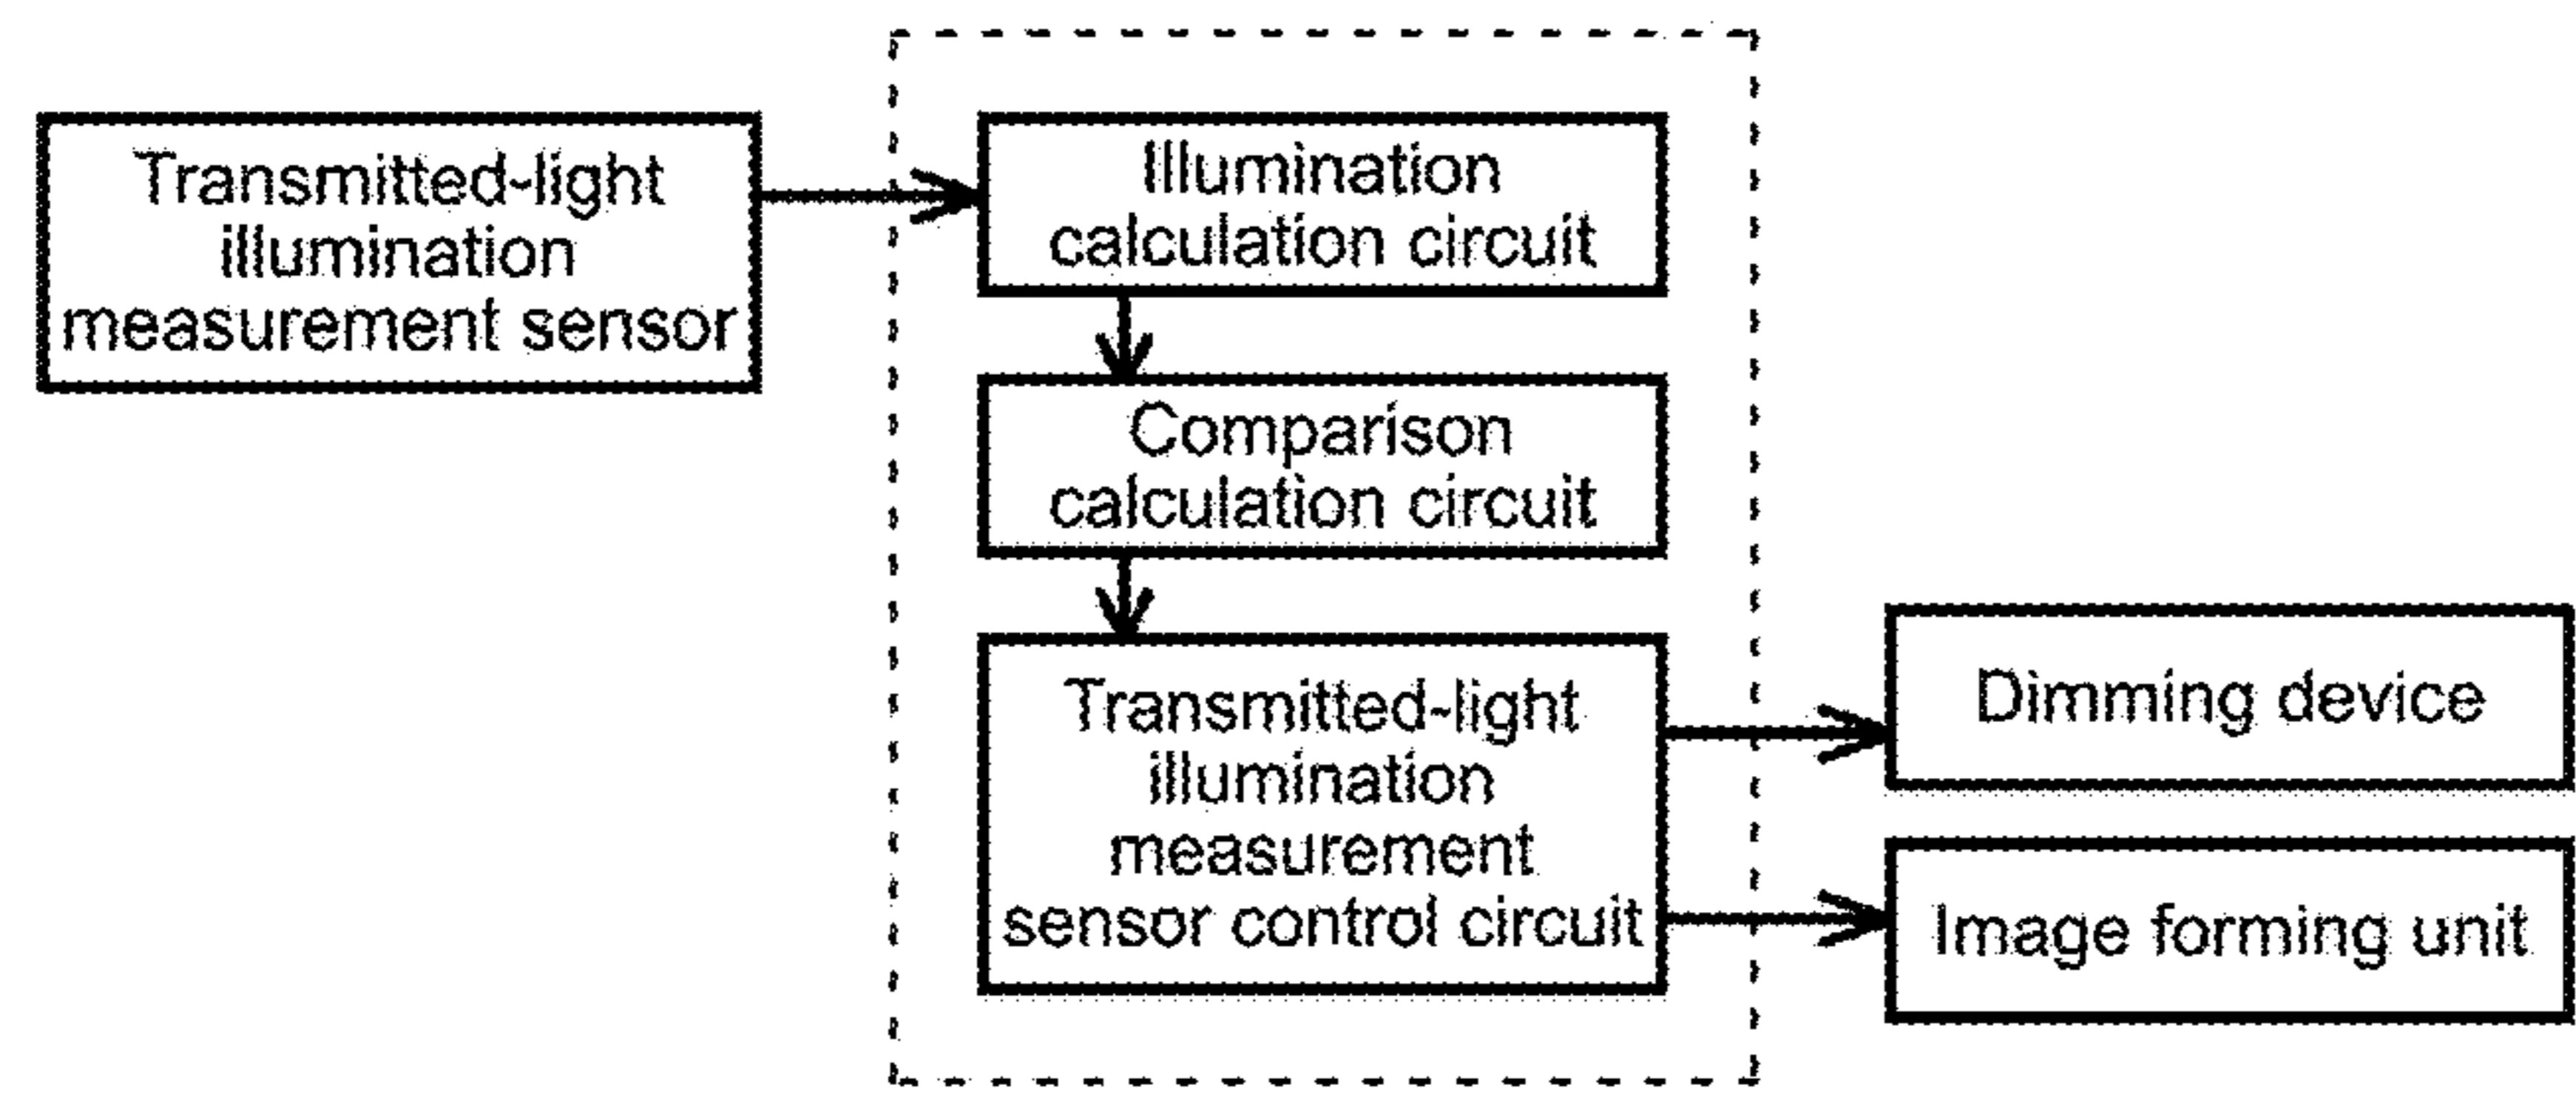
Transmitted-light illumination measurement sensor

Illumination calculation circuit

Comparison calculation circuit

Transmitted-light illumination measurement sensor control circuit

Dimming device

Image forming unit